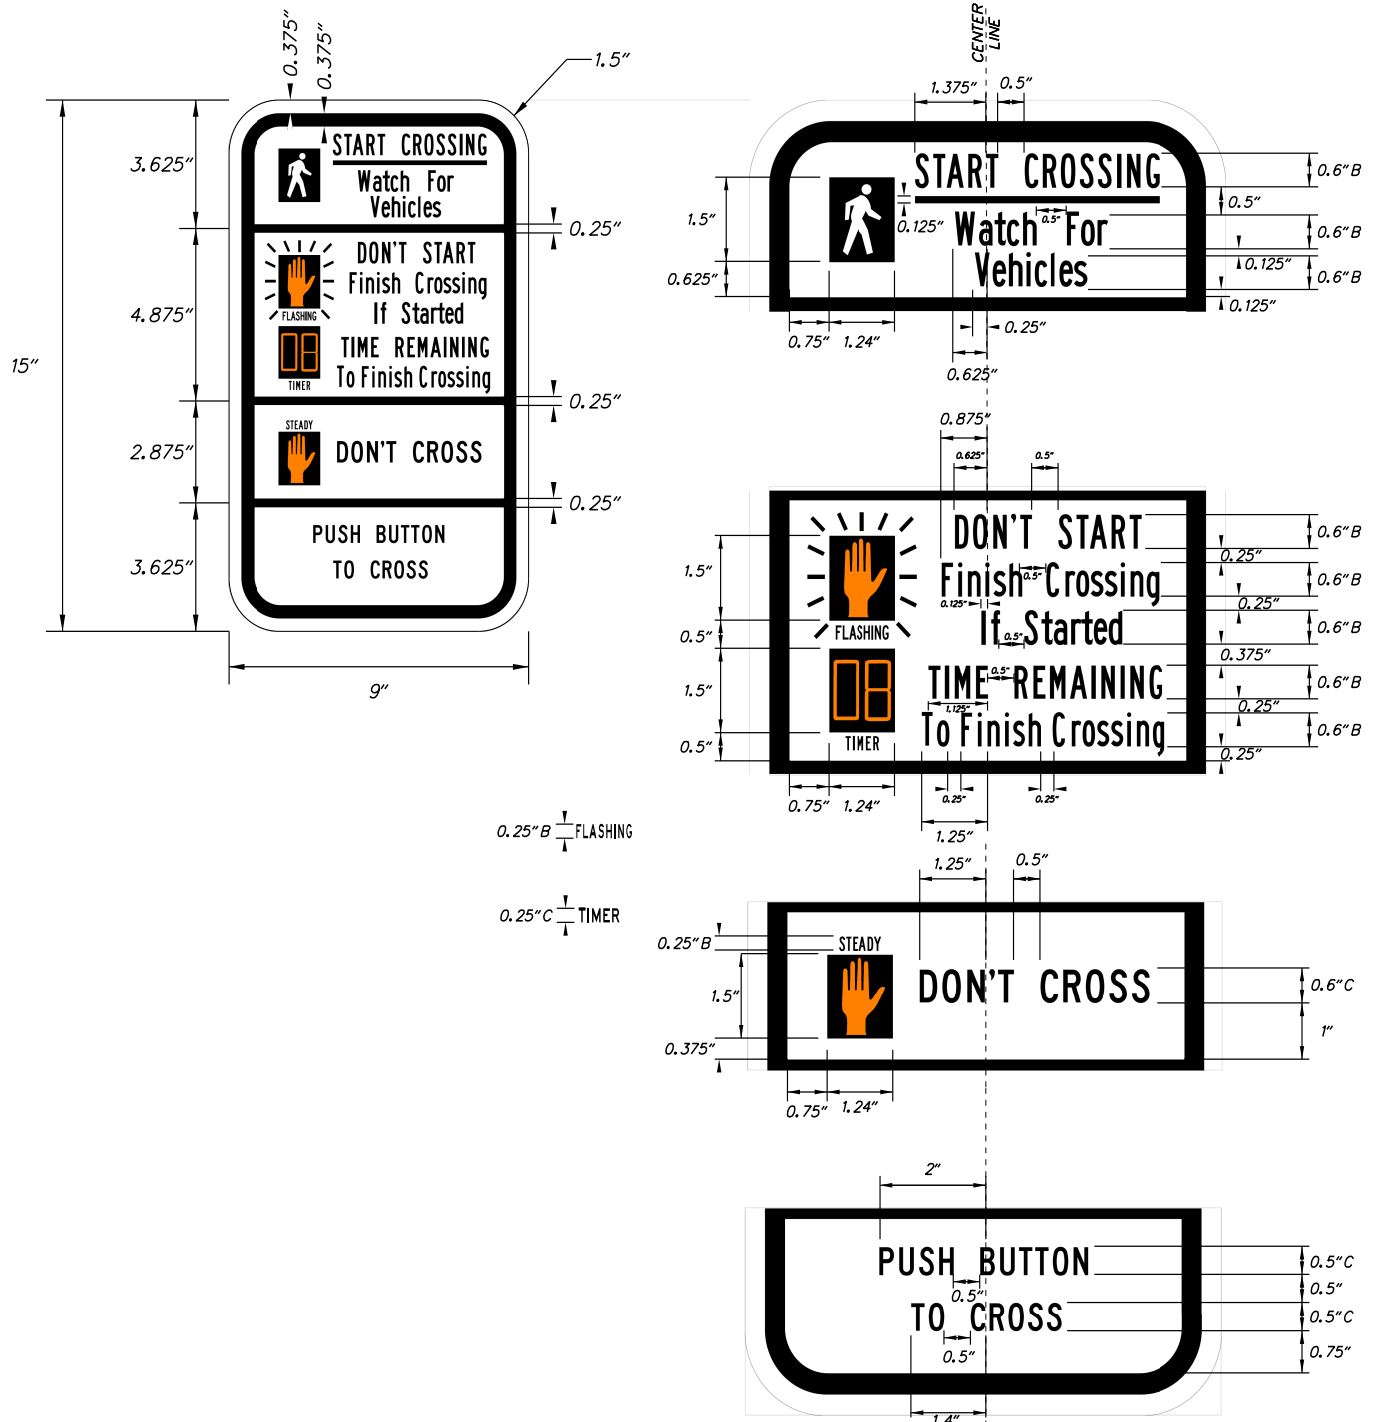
0.375″ 0.375″ 1.5″

3.625″
START CROSSING
Watch For
Vehicles
0.25″

4.875″
DON'T START
Finish Crossing
If Started
FLASHING
TIME REMAINING
To Finish Crossing
08
TIMER
0.25″

15″

2.875″
STEADY
DON'T CROSS
0.25″

3.625″
PUSH BUTTON
TO CROSS

9″

CENTER LINE
1.375″ 0.5″
START CROSSING
Watch For
Vehicles
0.5″
1.5″
0.125″
0.625″
0.6″B
0.5″
0.6″B
0.125″
0.6″B
0.125″
0.75″ 1.24″ 0.25″
0.625″

0.875″
0.625″ 0.5″
DON'T START
Finish Crossing
If Started
0.5″
0.125″
0.5″
FLASHING
08
TIMER
TIME REMAINING
0.5″
1.125″
To Finish Crossing
1.5″
0.5″
1.5″
0.5″
0.6″B
0.25″
0.6″B
0.25″
0.6″B
0.375″
0.6″B
0.25″
0.6″B
0.25″
0.75″ 1.24″ 0.25″ 0.25″
1.25″

0.25″B FLASHING

0.25″C TIMER

1.25″ 0.5″
0.25″B
STEADY
1.5″
DON'T CROSS
0.375″
0.6″C
1″
0.75″ 1.24″

2″
PUSH BUTTON
0.5″
TO CROSS
0.5″
1.4″
0.5″C
0.5″
0.5″C
0.75″